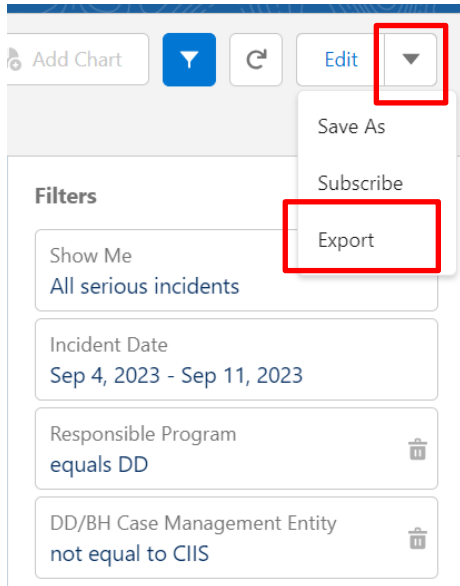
Add Chart

Edit

Save As

Subscribe

Export

Filters

Show Me
All serious incidents

Incident Date
Sep 4, 2023 - Sep 11, 2023

Responsible Program
equals DD

DD/BH Case Management Entity
not equal to CIIS